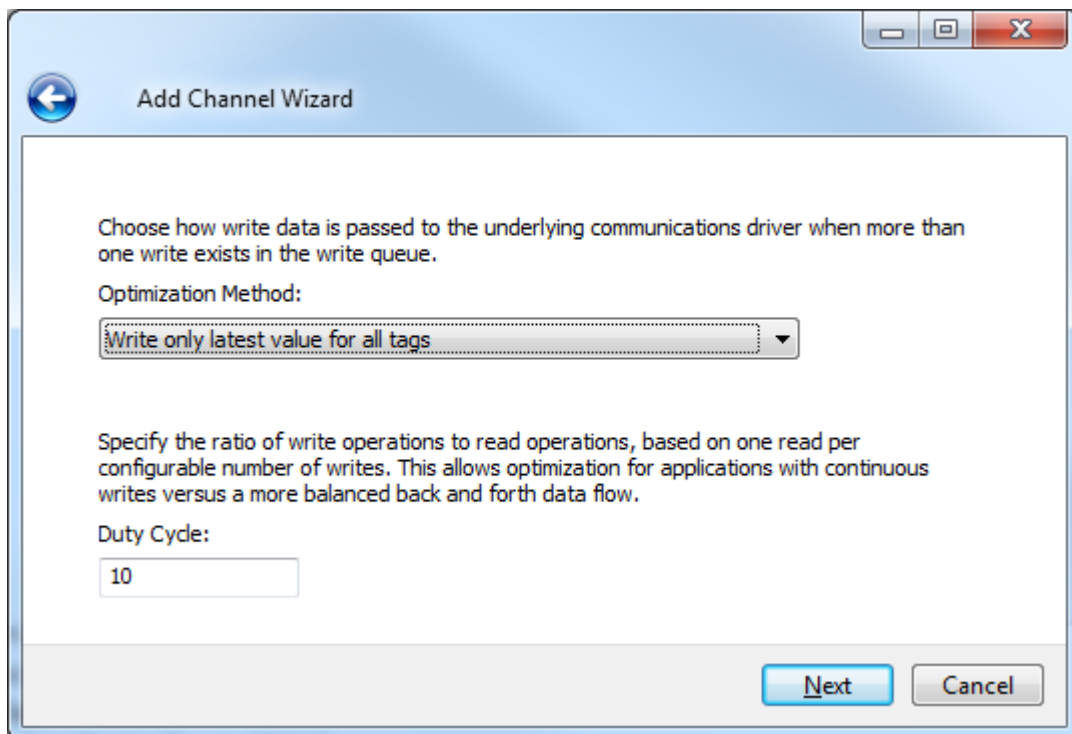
Add Channel Wizard

Choose how write data is passed to the underlying communications driver when more than one write exists in the write queue.

Optimization Method:

Write only latest value for all tags

Specify the ratio of write operations to read operations, based on one read per configurable number of writes. This allows optimization for applications with continuous writes versus a more balanced back and forth data flow.

Duty Cycle:

10

Next

Cancel